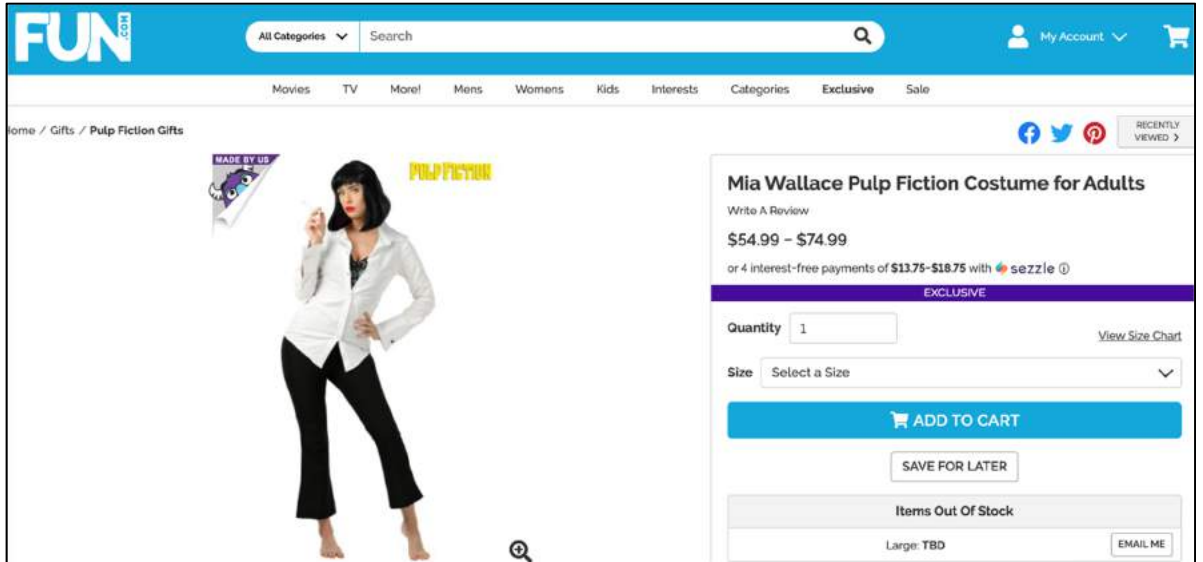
FUN.COM

All Categories

Search

My Account

Movies TV More! Mens Womens Kids Interests Categories Exclusive Sale

Home / Gifts / Pulp Fiction Gifts

RECENTLY VIEWED >

MADE BY US

PULP FICTION

Mia Wallace Pulp Fiction Costume for Adults

Write A Review

$54.99 – $74.99

or 4 interest-free payments of $13.75–$18.75 with sezzle ⓘ

EXCLUSIVE

Quantity 1

View Size Chart

Size Select a Size

ADD TO CART

SAVE FOR LATER

Items Out Of Stock

Large: TBD

EMAIL ME